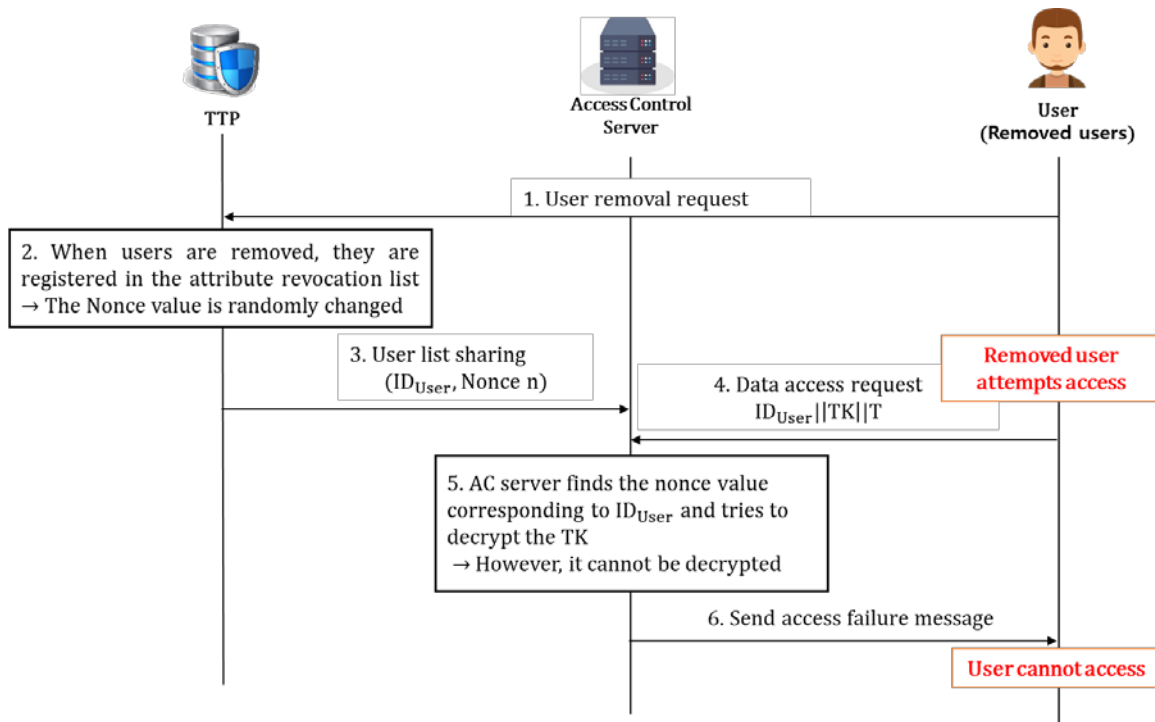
TTP

Access Control Server

User
(Removed users)

1. User removal request

2. When users are removed, they are registered in the attribute revocation list
→ The Nonce value is randomly changed

3. User list sharing
($ID_{User}$, Nonce n)

Removed user attempts access

4. Data access request
$ID_{User}||TK||T$

5. AC server finds the nonce value corresponding to $ID_{User}$ and tries to decrypt the TK
→ However, it cannot be decrypted

6. Send access failure message

User cannot access